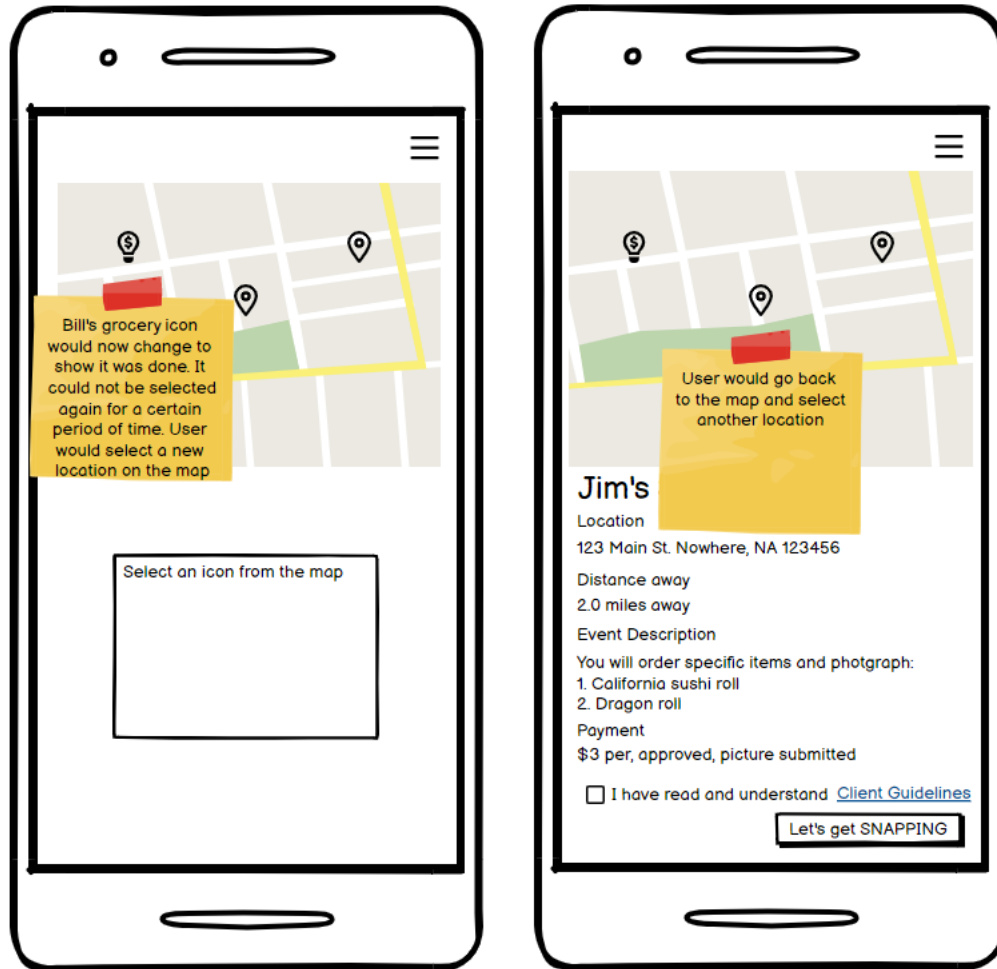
Bill's grocery icon would now change to show it was done. It could not be selected again for a certain period of time. User would select a new location on the map

Select an icon from the map

User would go back to the map and select another location

Jim's

Location

123 Main St. Nowhere, NA 123456

Distance away

2.0 miles away

Event Description

You will order specific items and photgraph:
1. California sushi roll
2. Dragon roll

Payment

$3 per, approved, picture submitted

I have read and understand Client Guidelines

Let's get SNAPPING